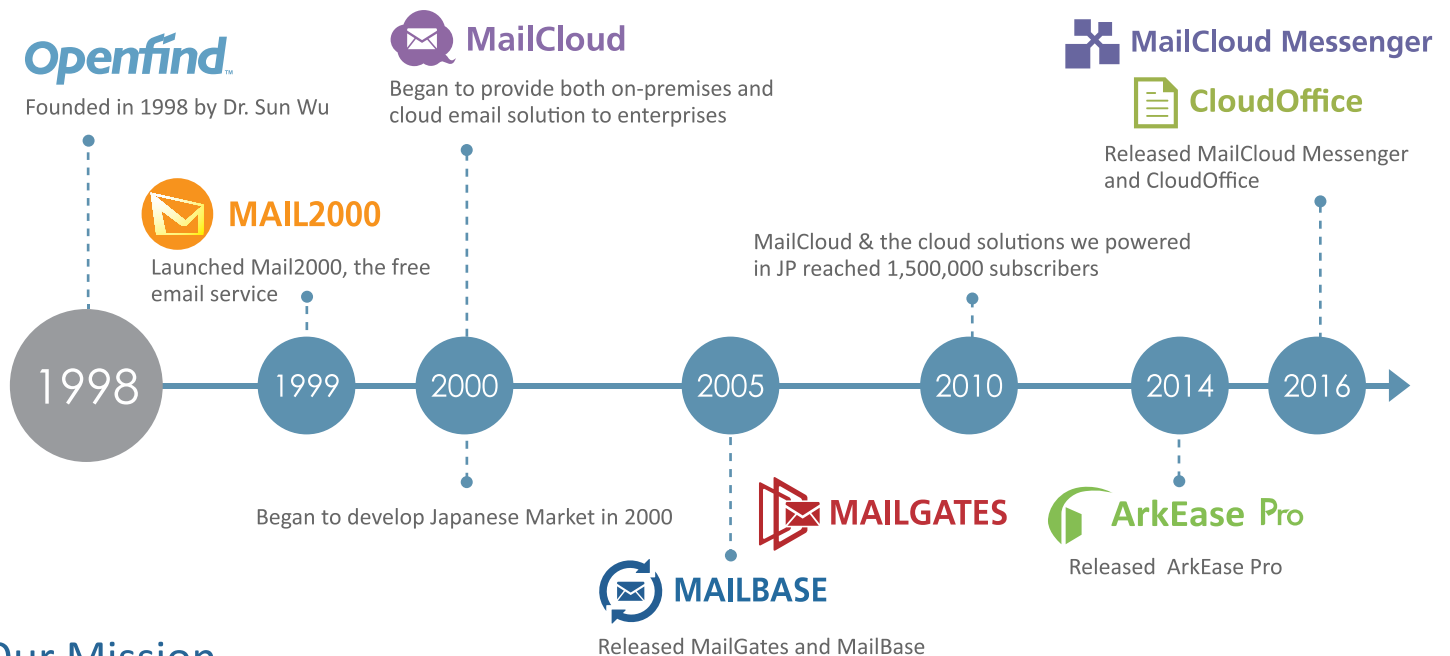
Openfind™

Founded in 1998 by Dr. Sun Wu

MAIL2000

Launched Mail2000, the free email service

MailCloud

Began to provide both on-premises and cloud email solution to enterprises

MailCloud Messenger

CloudOffice

Released MailCloud Messenger and CloudOffice

MailCloud & the cloud solutions we powered in JP reached 1,500,000 subscribers

1998

1999

2000

2005

2010

2014

2016

Began to develop Japanese Market in 2000

MAILGATES

MAILBASE

Released MailGates and MailBase

ArkEase Pro

Released ArkEase Pro

Our Mission